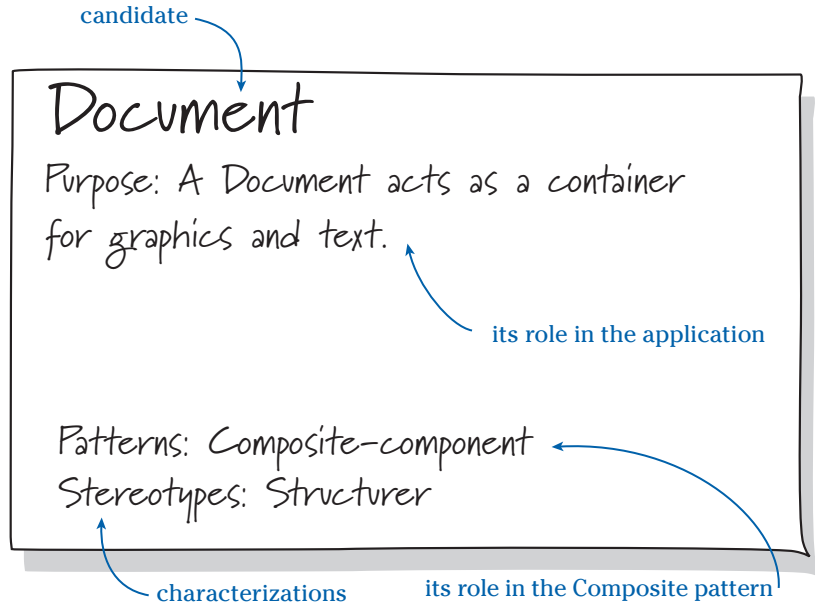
candidate

Document

Purpose: A Document acts as a container for graphics and text.

its role in the application

Patterns: Composite-component
Stereotypes: Structurer

characterizations

its role in the Composite pattern